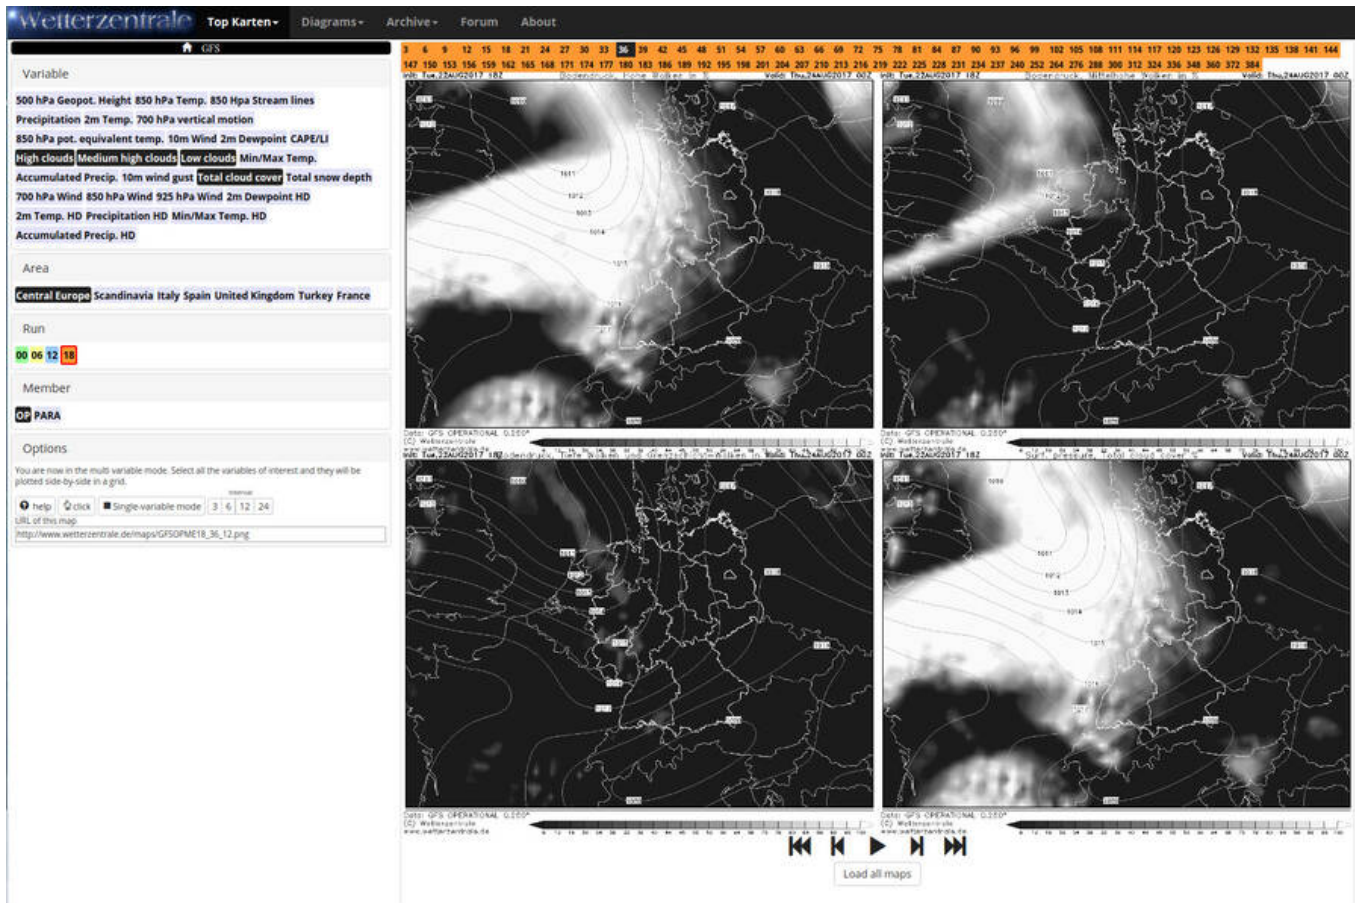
Wetterzentrale Top Karten Diagrams Archive Forum About

GFS

Variable

500 hPa Geopot. Height 850 hPa Temp. 850 Hpa Stream lines
Precipitation 2m Temp. 700 hPa vertical motion
850 hPa pot. equivalent temp. 10m Wind 2m Dewpoint CAPE/LI
High clouds Medium high clouds Low clouds Min/Max Temp.
Accumulated Precip. 10m wind gust Total cloud cover Total snow depth
700 hPa Wind 850 hPa Wind 925 hPa Wind 2m Dewpoint HD
2m Temp. HD Precipitation HD Min/Max Temp. HD
Accumulated Precip. HD

Area

Central Europe Scandinavia Italy Spain United Kingdom Turkey France

Run

00 06 12 18

Member

OP PARA

Options

You are now in the multi variable mode. Select all the variables of interest and they will be plotted side-by-side in a grid.

help click Single-variable mode Interval 3 6 12 24

URL of this map

http://www.wetterzentrale.de/maps/GFSOPME18_36_12.png

3 6 9 12 15 18 21 24 27 30 33 36 39 42 45 48 51 54 57 60 63 66 69 72 75 78 81 84 87 90 93 96 99 102 105 108 111 114 117 120 123 126 129 132 135 138 141 144 147 150 153 156 159 162 165 168 171 174 177 180 183 186 189 192 195 198 201 204 207 210 213 216 219 222 225 228 231 234 237 240 252 264 276 288 300 312 324 336 348 360 372 384

Init: Tue,22AUG2017 18Z Bodendruck, Hohe Wolken in % Valid: Thu,24AUG2017 06Z
Init: Tue,22AUG2017 18Z Bodendruck, Mittelhohe Wolken in % Valid: Thu,24AUG2017 06Z
Data: GFS OPERATIONAL 0.250° (C) Wetterzentrale www.wetterzentrale.de
Init: Tue,22AUG2017 18Z Bodendruck, Tiefe Wolken und Grenzschichtwolken in % Valid: Thu,24AUG2017 06Z
Init: Tue,22AUG2017 18Z Surf. Pressure, Total cloud cover in % Valid: Thu,24AUG2017 06Z
Data: GFS OPERATIONAL 0.250° (C) Wetterzentrale www.wetterzentrale.de

Load all maps